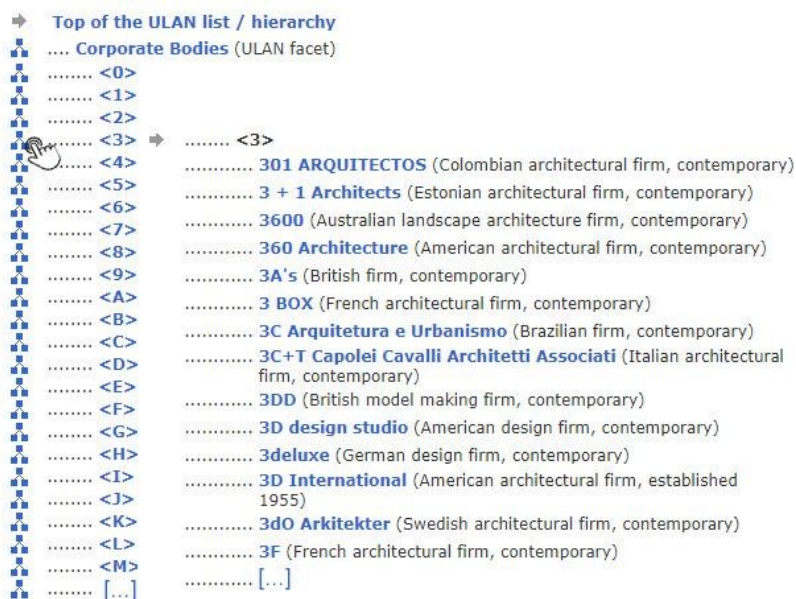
Top of the ULAN list / hierarchy
.... Corporate Bodies (ULAN facet)
........ <0>
........ <1>
........ <2>
........ <3>
........ <4>
........ <5>
........ <6>
........ <7>
........ <8>
........ <9>
........ <A>
........ <B>
........ <C>
........ <D>
........ <E>
........ <F>
........ <G>
........ <H>
........ <I>
........ <J>
........ <K>
........ <L>
........ <M>
........ [...]

........ <3>
............ 301 ARQUITECTOS (Colombian architectural firm, contemporary)
............ 3 + 1 Architects (Estonian architectural firm, contemporary)
............ 3600 (Australian landscape architecture firm, contemporary)
............ 360 Architecture (American architectural firm, contemporary)
............ 3A's (British firm, contemporary)
............ 3 BOX (French architectural firm, contemporary)
............ 3C Arquitetura e Urbanismo (Brazilian firm, contemporary)
............ 3C+T Capolei Cavalli Architetti Associati (Italian architectural firm, contemporary)
............ 3DD (British model making firm, contemporary)
............ 3D design studio (American design firm, contemporary)
............ 3deluxe (German design firm, contemporary)
............ 3D International (American architectural firm, established 1955)
............ 3dO Arkitekter (Swedish architectural firm, contemporary)
............ 3F (French architectural firm, contemporary)
............ [...]